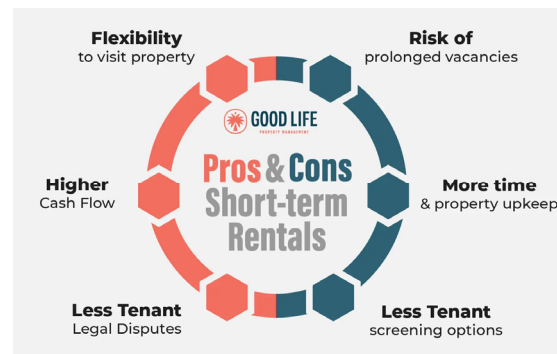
Flexibility
to visit property

Higher
Cash Flow

Less Tenant
Legal Disputes

GOOD LIFE
PROPERTY MANAGEMENT

Pros & Cons
Short-term
Rentals

Risk of
prolonged vacancies

More time
& property upkeep

Less Tenant
screening options